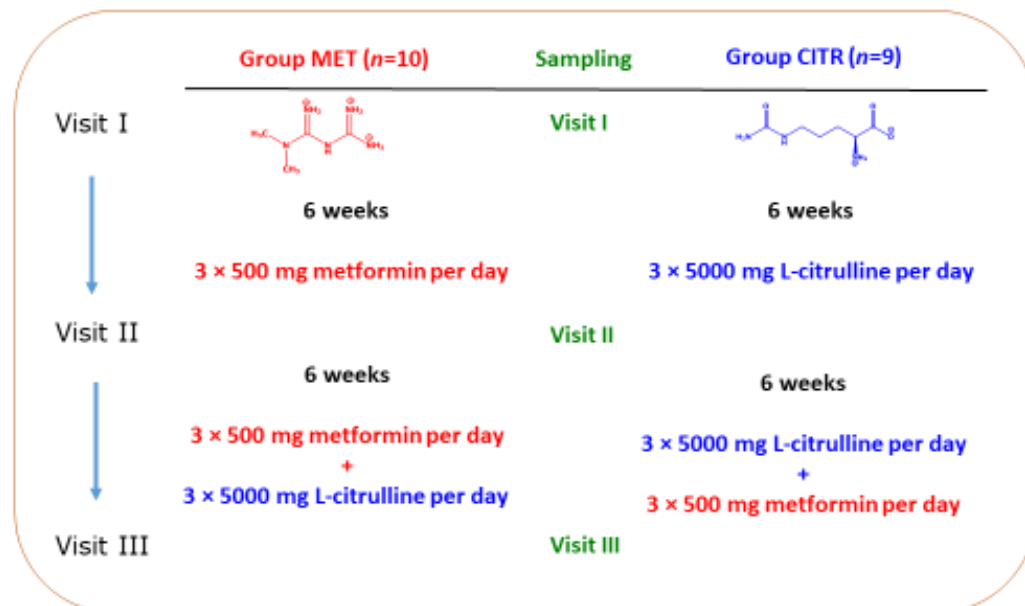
| | Group MET ($n$=10) | Sampling | Group CITR ($n$=9) |
|---|---|---|---|
| Visit I | | Visit I | |
| | 6 weeks<br>3 × 500 mg metformin per day | | 6 weeks<br>3 × 5000 mg L-citrulline per day |
| Visit II | | Visit II | |
| | 6 weeks<br>3 × 500 mg metformin per day<br>+<br>3 × 5000 mg L-citrulline per day | | 6 weeks<br>3 × 5000 mg L-citrulline per day<br>+<br>3 × 500 mg metformin per day |
| Visit III | | Visit III | |

$NH_2$ $NH_2$ $H_3C$ N N H $NH_2$ $CH_3$

$H_2N$ O N H O O $NH_3$